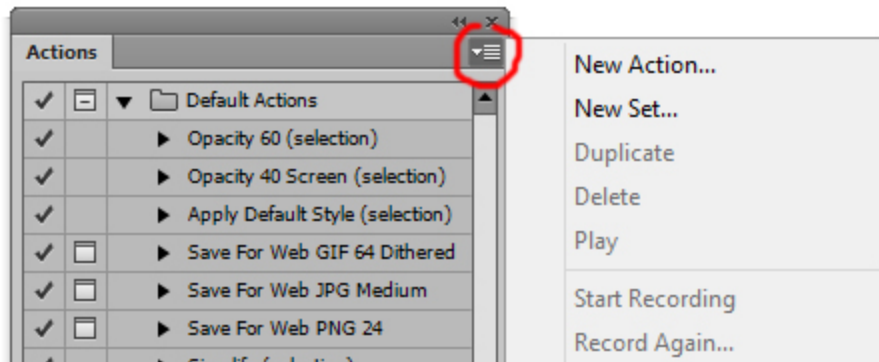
Actions

Default Actions
Opacity 60 (selection)
Opacity 40 Screen (selection)
Apply Default Style (selection)
Save For Web GIF 64 Dithered
Save For Web JPG Medium
Save For Web PNG 24
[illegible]

New Action...
New Set...
Duplicate
Delete
Play
Start Recording
Record Again...